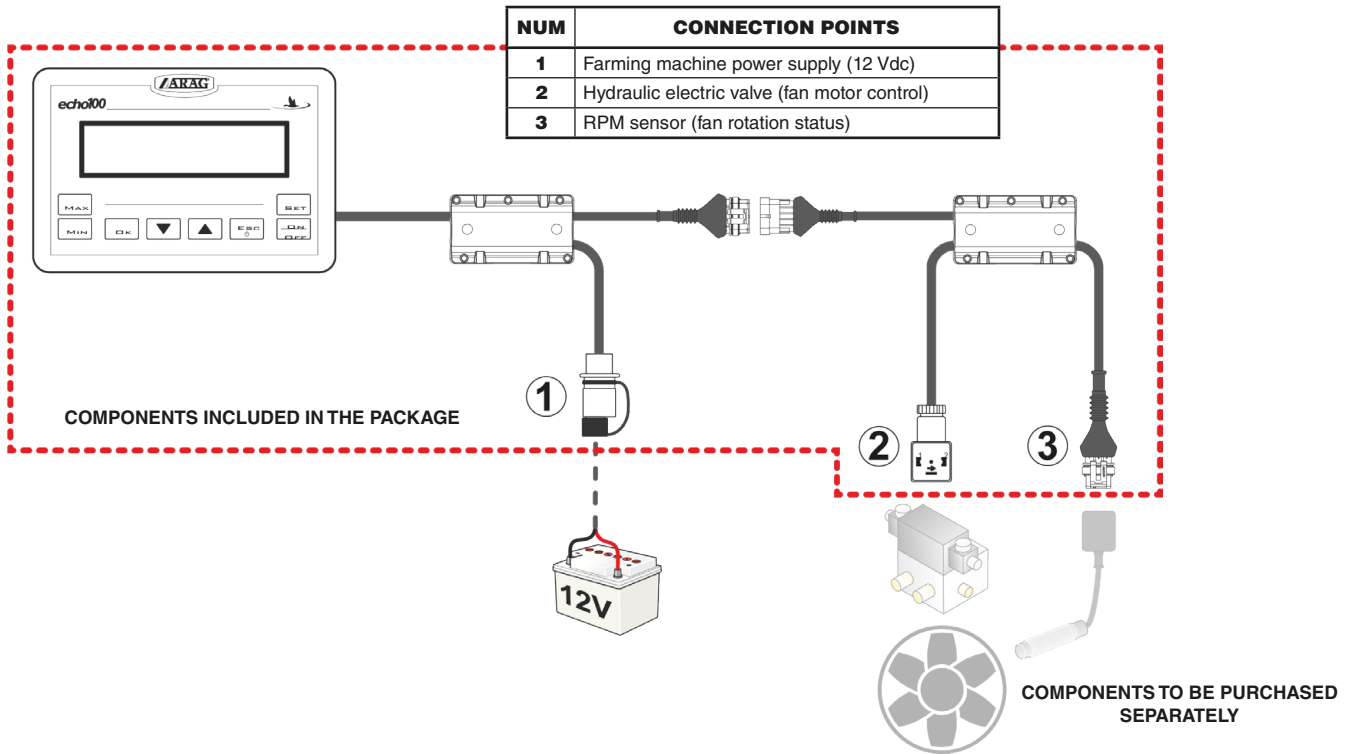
| NUM | CONNECTION POINTS |
|---|---|
| 1 | Farming machine power supply (12 Vdc) |
| 2 | Hydraulic electric valve (fan motor control) |
| 3 | RPM sensor (fan rotation status) |

ARAG
echo100

MAX
MIN
OK
▼
▲
ESC
SET
ON
OFF

1

COMPONENTS INCLUDED IN THE PACKAGE

2

3

12V

COMPONENTS TO BE PURCHASED SEPARATELY